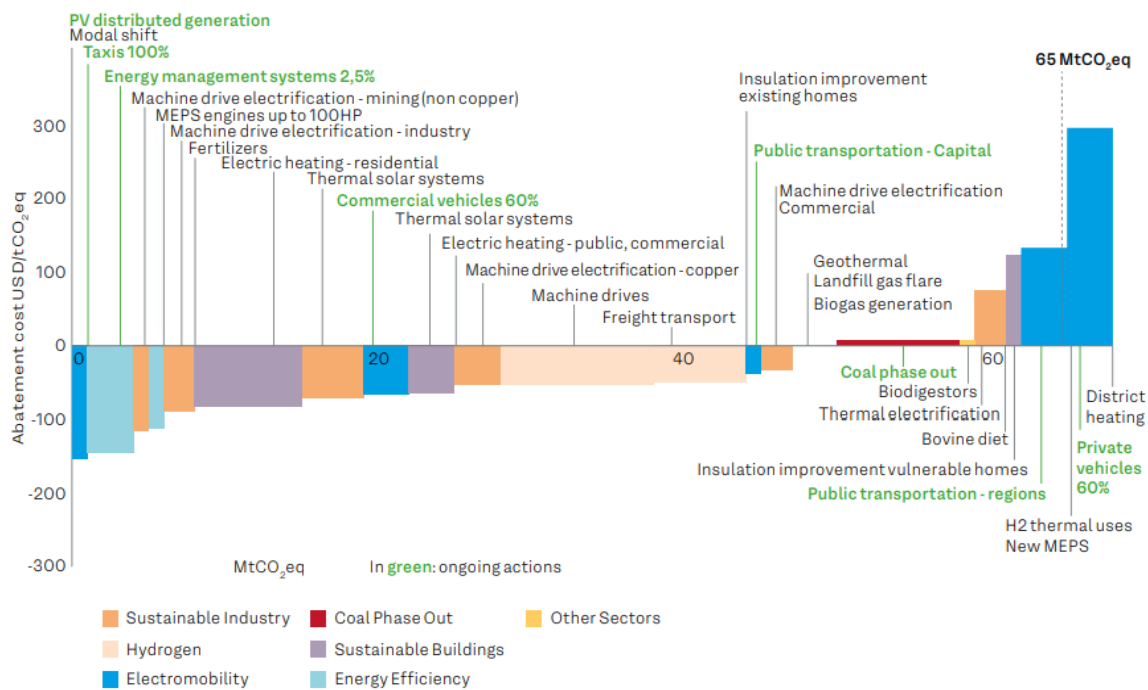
PV distributed generation
Modal shift
Taxis 100%
Energy management systems 2,5%
Machine drive electrification - mining (non copper)
MEPS engines up to 100HP
Machine drive electrification - industry
Fertilizers
Electric heating - residential
Thermal solar systems
Commercial vehicles 60%
Thermal solar systems
Electric heating - public, commercial
Machine drive electrification - copper
Machine drives
Freight transport
Insulation improvement existing homes
Public transportation - Capital
Machine drive electrification Commercial
Geothermal
Landfill gas flare
Biogas generation
65 MtCO$_2$eq

300
200
100
0
-100
-200
-300
Abatement cost USD/tCO$_2$eq
0
20
40
60

Coal phase out
Biodigestors
Thermal electrification
Bovine diet
Insulation improvement vulnerable homes
Public transportation - regions
District heating
Private vehicles 60%
H2 thermal uses
New MEPS

MtCO$_2$eq
In green: ongoing actions

Sustainable Industry
Coal Phase Out
Other Sectors
Hydrogen
Sustainable Buildings
Electromobility
Energy Efficiency